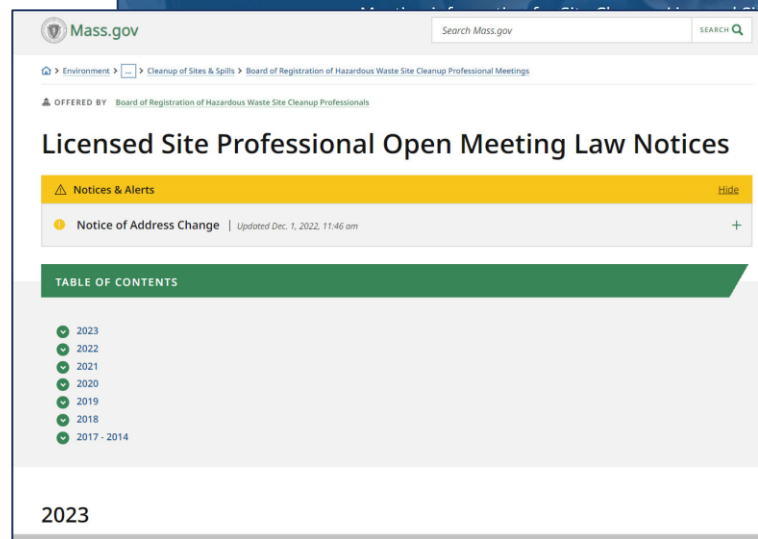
Mass.gov

Search Mass.gov SEARCH

> Environment > ... > Cleanup of Sites & Spills > Board of Registration of Hazardous Waste Site Cleanup Professional Meetings

OFFERED BY Board of Registration of Hazardous Waste Site Cleanup Professionals

Licensed Site Professional Open Meeting Law Notices

Notices & Alerts Hide

Notice of Address Change | Updated Dec. 1, 2022, 11:46 am +

TABLE OF CONTENTS

2023
2022
2021
2020
2019
2018
2017 - 2014

2023